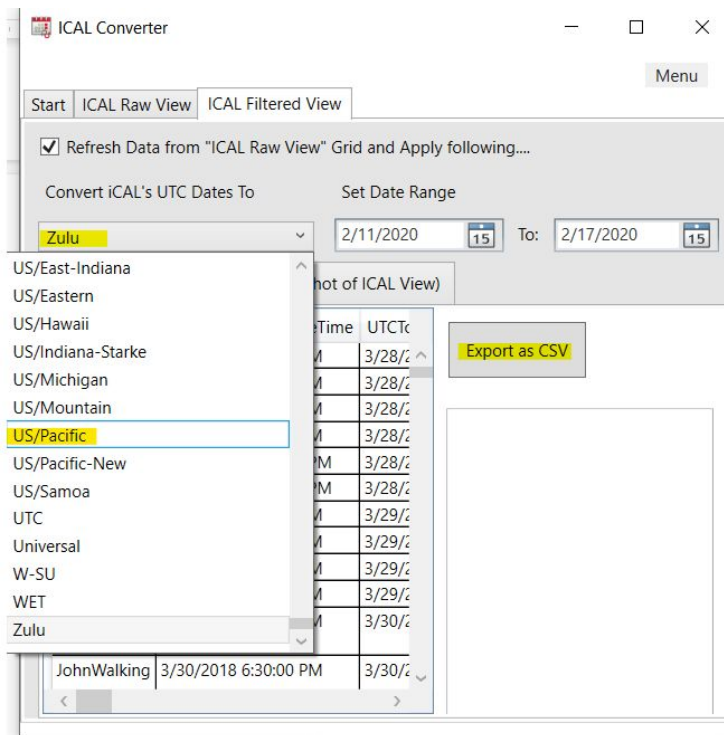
ICAL Converter

Menu

Start | ICAL Raw View | ICAL Filtered View

☑ Refresh Data from "ICAL Raw View" Grid and Apply following....

Convert iCAL's UTC Dates To

Set Date Range

Zulu

2/11/2020 15 To: 2/17/2020 15

US/East-Indiana
US/Eastern
US/Hawaii
US/Indiana-Starke
US/Michigan
US/Mountain
US/Pacific
US/Pacific-New
US/Samoa
UTC
Universal
W-SU
WET
Zulu

hot of ICAL View)

eTime | UTCTo
M | 3/28/
M | 3/28/
M | 3/28/
M | 3/28/
PM | 3/28/
PM | 3/28/
M | 3/29/
M | 3/29/
M | 3/29/
M | 3/29/
M | 3/30/
JohnWalking | 3/30/2018 6:30:00 PM | 3/30/

Export as CSV